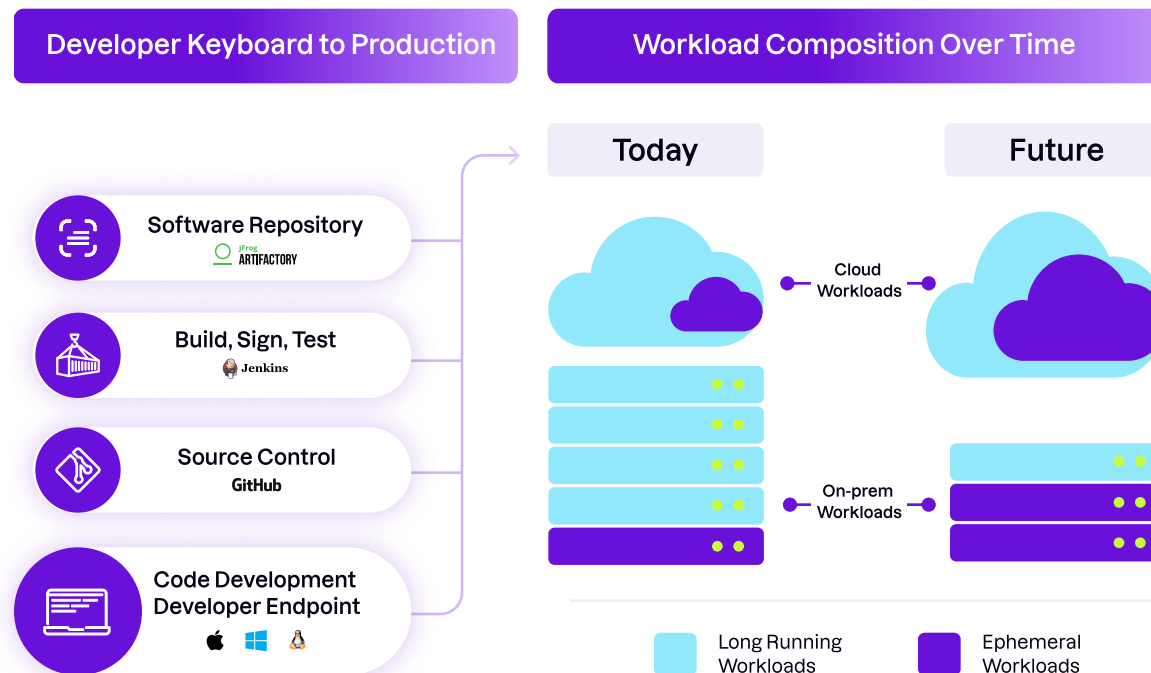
Developer Keyboard to Production

Software Repository
JFrog ARTIFACTORY

Build, Sign, Test
Jenkins

Source Control
GitHub

Code Development
Developer Endpoint

Workload Composition Over Time

Today

Future

Cloud Workloads

On-prem Workloads

Long Running Workloads

Ephemeral Workloads